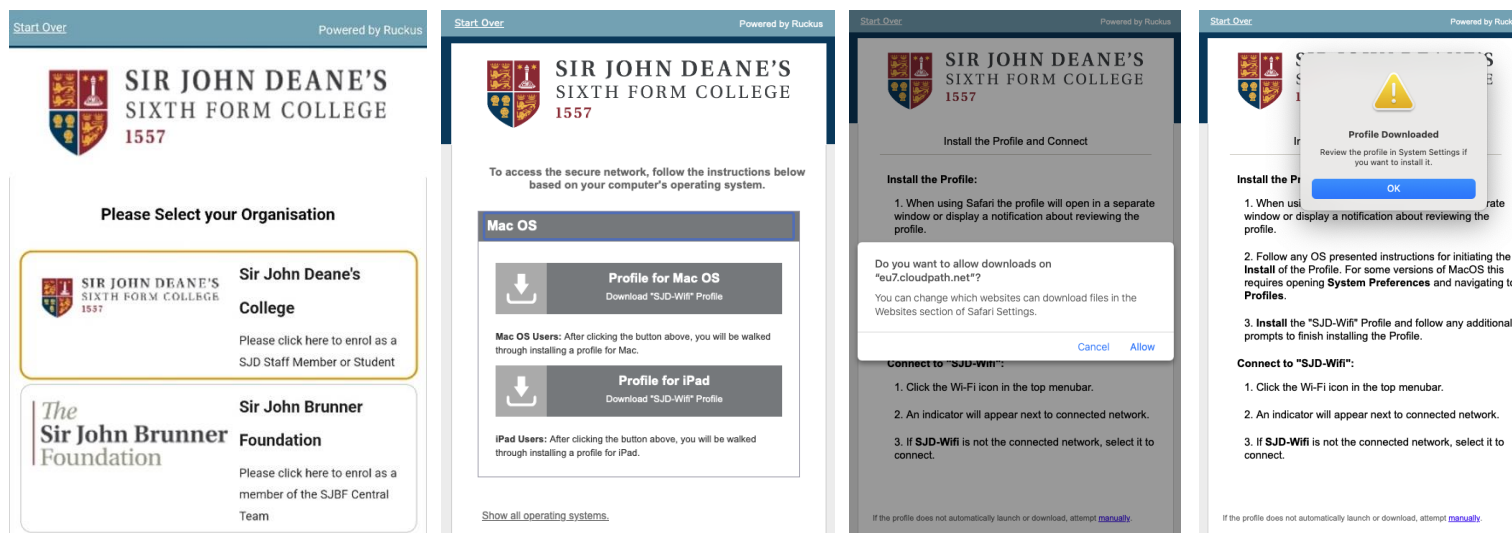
Start Over
Powered by Ruckus

SIR JOHN DEANE'S
SIXTH FORM COLLEGE
1557

Please Select your Organisation

SIR JOHN DEANE'S
SIXTH FORM COLLEGE
1557

Sir John Deane's College

Please click here to enrol as a SJD Staff Member or Student

The Sir John Brunner Foundation

Sir John Brunner Foundation

Please click here to enrol as a member of the SJBF Central Team

Start Over
Powered by Ruckus

SIR JOHN DEANE'S
SIXTH FORM COLLEGE
1557

To access the secure network, follow the instructions below based on your computer's operating system.

Mac OS

Profile for Mac OS
Download "SJD-Wifi" Profile

Mac OS Users: After clicking the button above, you will be walked through installing a profile for Mac.

Profile for iPad
Download "SJD-Wifi" Profile

iPad Users: After clicking the button above, you will be walked through installing a profile for iPad.

Show all operating systems.

Start Over
Powered by Ruckus

SIR JOHN DEANE'S
SIXTH FORM COLLEGE
1557

Install the Profile and Connect

Install the Profile:

1. When using Safari the profile will open in a separate window or display a notification about reviewing the profile.

Do you want to allow downloads on "eu7.cloudpath.net"?

You can change which websites can download files in the Websites section of Safari Settings.

Cancel
Allow

Connect to "SJD-Wifi":

1. Click the Wi-Fi icon in the top menubar.

2. An indicator will appear next to connected network.

3. If SJD-Wifi is not the connected network, select it to connect.

If the profile does not automatically launch or download, attempt manually.

Start Over
Powered by Ruckus

S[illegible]

Profile Downloaded

Review the profile in System Settings if you want to install it.

OK

In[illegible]

Install the Pr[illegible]

1. When usi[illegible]rate window or display a notification about reviewing the profile.

2. Follow any OS presented instructions for initiating the Install of the Profile. For some versions of MacOS this requires opening System Preferences and navigating t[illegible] Profiles.

3. Install the "SJD-Wifi" Profile and follow any additiona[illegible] prompts to finish installing the Profile.

Connect to "SJD-Wifi":

1. Click the Wi-Fi icon in the top menubar.

2. An indicator will appear next to connected network.

3. If SJD-Wifi is not the connected network, select it to connect.

If the profile does not automatically launch or download, attempt manually.